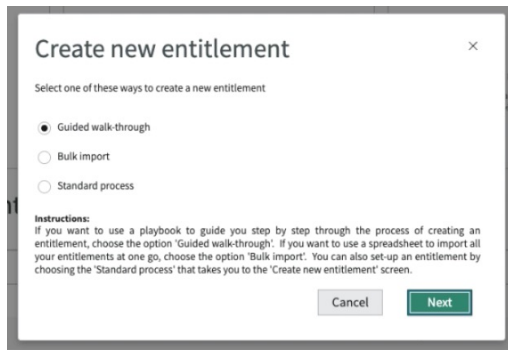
Create new entitlement

×

Select one of these ways to create a new entitlement

Guided walk-through

Bulk import

Standard process

Instructions:
If you want to use a playbook to guide you step by step through the process of creating an entitlement, choose the option 'Guided walk-through'. If you want to use a spreadsheet to import all your entitlements at one go, choose the option 'Bulk import'. You can also set-up an entitlement by choosing the 'Standard process' that takes you to the 'Create new entitlement' screen.

Cancel

Next